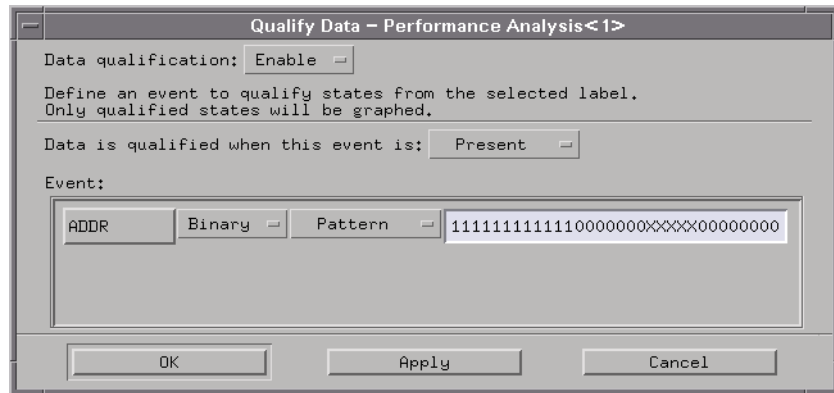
Qualify Data – Performance Analysis<1>

Data qualification: Enable

Define an event to qualify states from the selected label.
Only qualified states will be graphed.

Data is qualified when this event is: Present

Event:

ADDR Binary Pattern 1111111111110000000XXXXX00000000

OK Apply Cancel